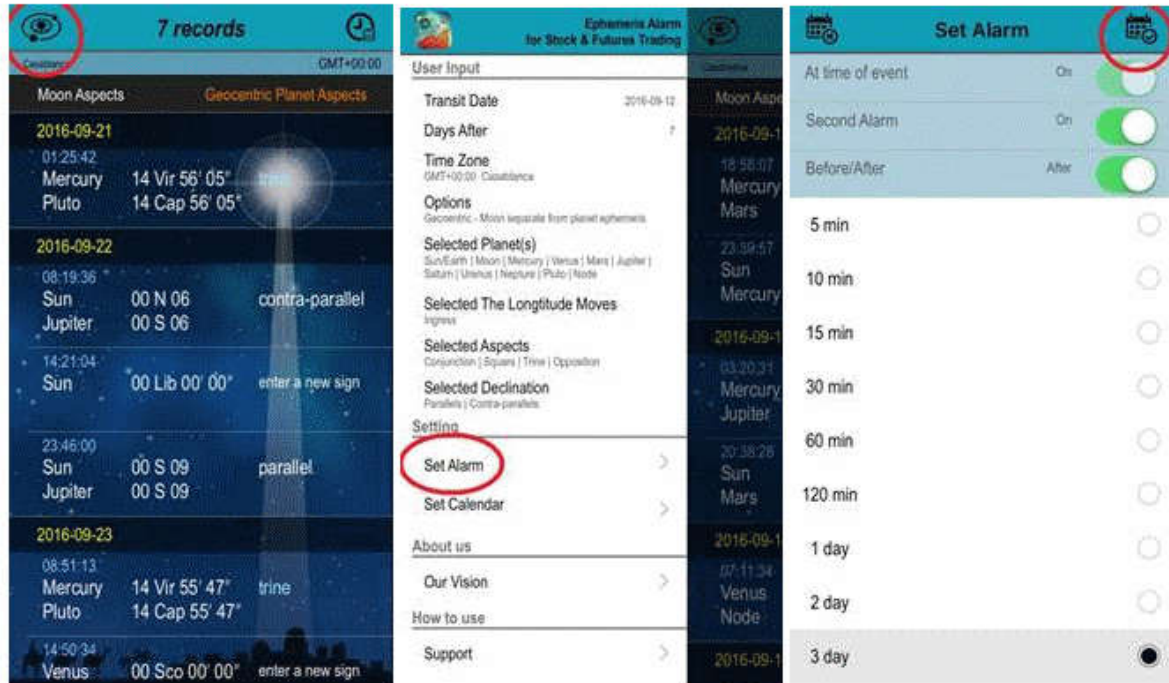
7 records

Casablanca GMT+00:00

Moon Aspects Geocentric Planet Aspects

2016-09-21

01:25:42
Mercury 14 Vir 56' 05"
Pluto 14 Cap 56' 05" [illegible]

2016-09-22

08:19:36
Sun 00 N 06 contra-parallel
Jupiter 00 S 06

14:21:04
Sun 00 Lib 00' 00" enter a new sign

23:46:00
Sun 00 S 09 parallel
Jupiter 00 S 09

2016-09-23

08:51:13
Mercury 14 Vir 55' 47" trine
Pluto 14 Cap 55' 47"

14:50:34
Venus 00 Sco 00' 00" enter a new sign

Ephemeris Alarm for Stock & Futures Trading

User Input

Transit Date 2016-09-12

Days After 7

Time Zone
GMT+00:00 Casablanca

Options
Geocentric - Moon separate from planet ephemeris

Selected Planet(s)
Sun/Earth | Moon | Mercury | Venus | Mars | Jupiter | Saturn | Uranus | Neptune | Pluto | Node

Selected The Longtitude Moves
Ingress

Selected Aspects
Conjunction | Square | Trine | Opposition

Selected Declination
Parallels | Contra-parallels

Setting

Set Alarm

Set Calendar

About us

Our Vision

How to use

Support

Casablanca
Moon Aspe
2016-09-1
18:58:07
Mercury
Mars
23:39:57
Sun
Mercury
2016-09-1
03:20:31
Mercury
Jupiter
20:38:28
Sun
Mars
2016-09-1
07:11:34
Venus
Node
2016-09-1

Set Alarm

At time of event On

Second Alarm On

Before/After After

5 min

10 min

15 min

30 min

60 min

120 min

1 day

2 day

3 day